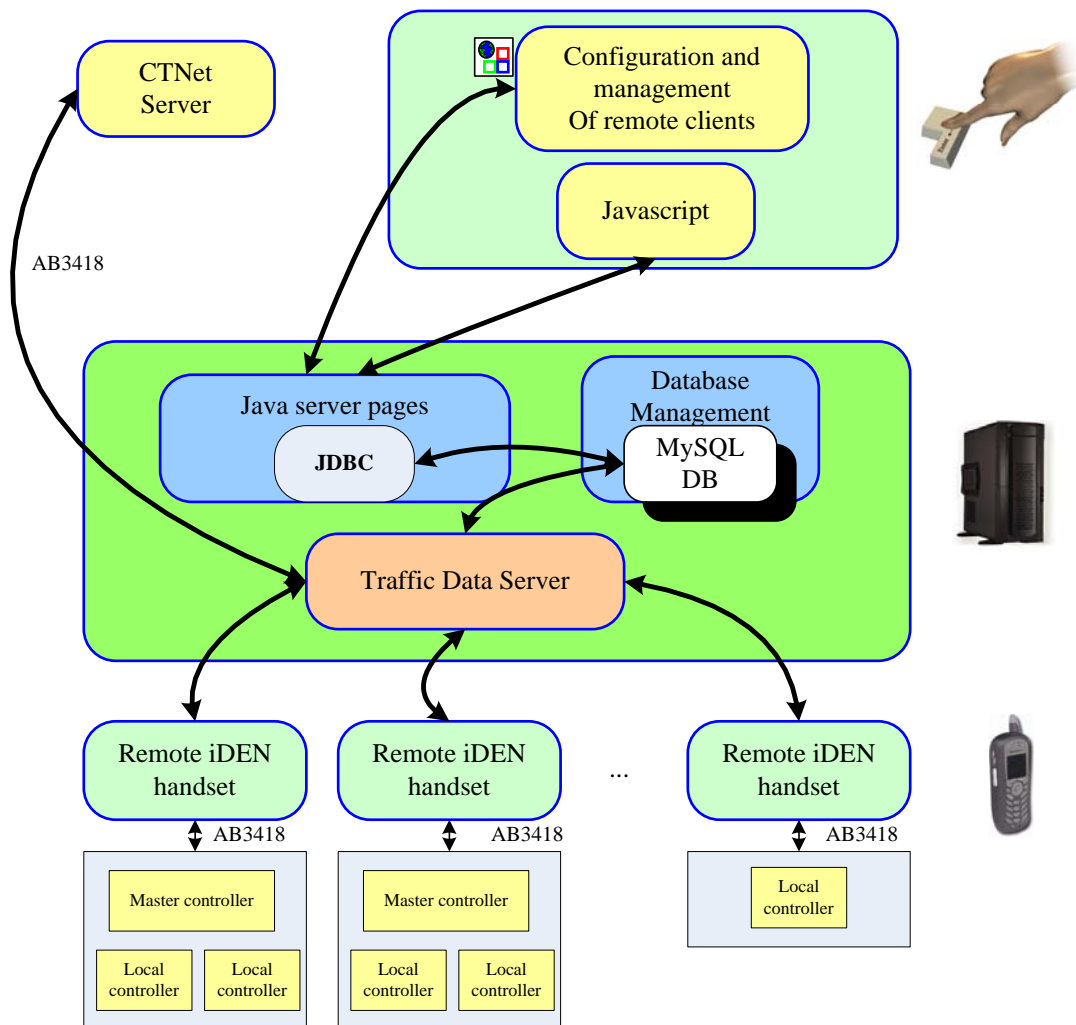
CTNet Server

Configuration and management Of remote clients

Javascript

AB3418

Java server pages

JDBC

Database Management

MySQL DB

Traffic Data Server

Remote iDEN handset

Remote iDEN handset

...

Remote iDEN handset

AB3418

AB3418

AB3418

Master controller

Local controller

Local controller

Master controller

Local controller

Local controller

Local controller